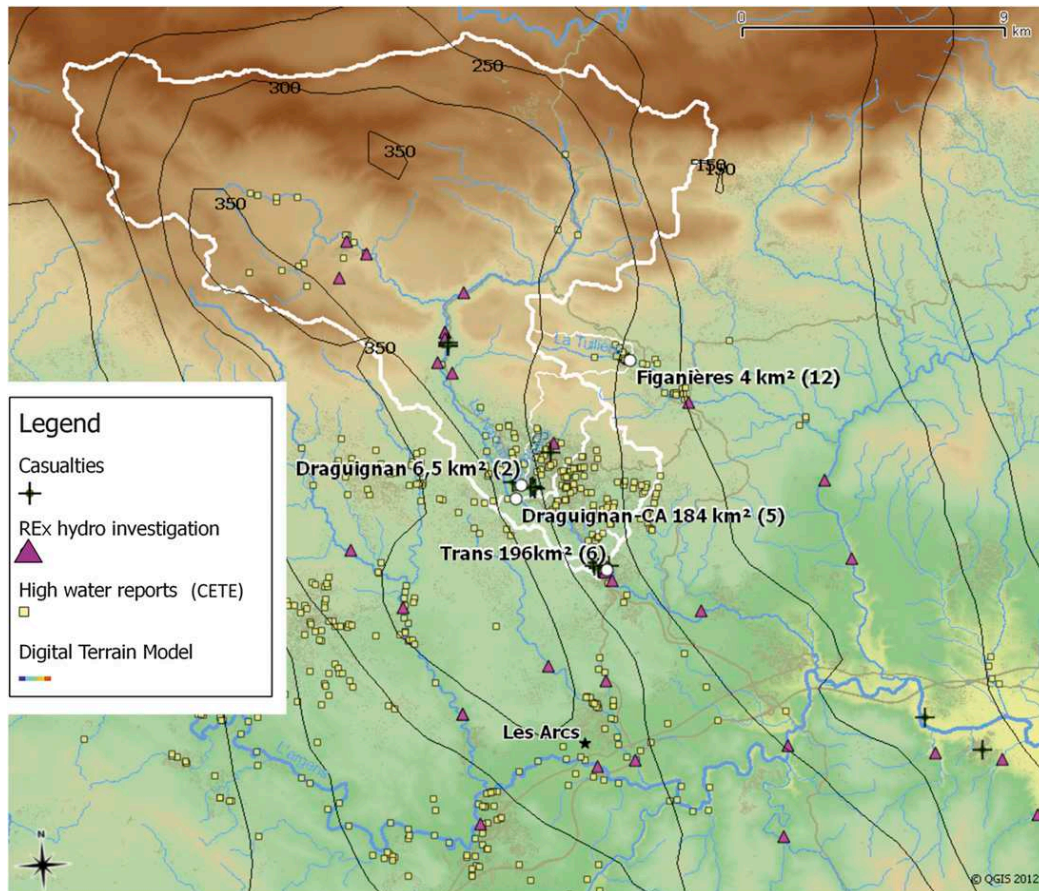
0
9
km

250
300
350
350
150
150
350
La Tuilière

Figanières 4 km² (12)
Draguignan 6,5 km² (2)
Draguignan-CA 184 km² (5)
Trans 196km² (6)
Les Arcs
L'Argens

Legend
Casualties
REx hydro investigation
High water reports (CETE)
Digital Terrain Model

N
© QGIS 2012